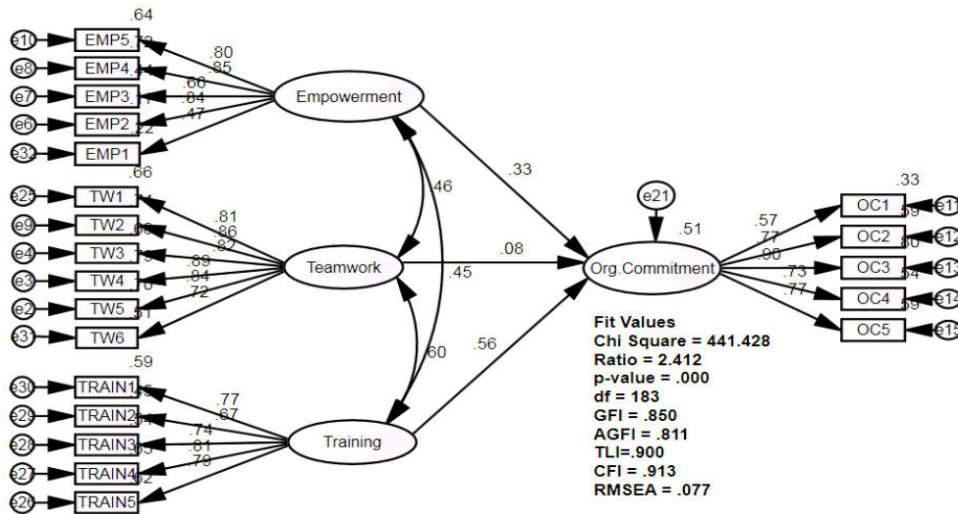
.64
e10 EMP5 .80
e8 EMP4 .85
e7 EMP3 .60
e6 EMP2 .84
e32 EMP1 .47
.22
Empowerment
.66
e25 TW1 .81
e9 TW2 .86
e4 TW3 .82
e3 TW4 .89
e2 TW5 .84
e3 TW6 .72
.51
Teamwork
.59
e30 TRAIN1 .77
e29 TRAIN2 .67
e28 TRAIN3 .74
e27 TRAIN4 .81
e26 TRAIN5 .79
.62
Training
.46
.45
.60
.33
.08
.56
e21
.51
Org.Commitment
.57
.77
.90
.73
.77
.33
OC1 e11
OC2 e12
OC3 e13
OC4 e14
OC5 e15
Fit Values
Chi Square = 441.428
Ratio = 2.412
p-value = .000
df = 183
GFI = .850
AGFI = .811
TLI=.900
CFI = .913
RMSEA = .077